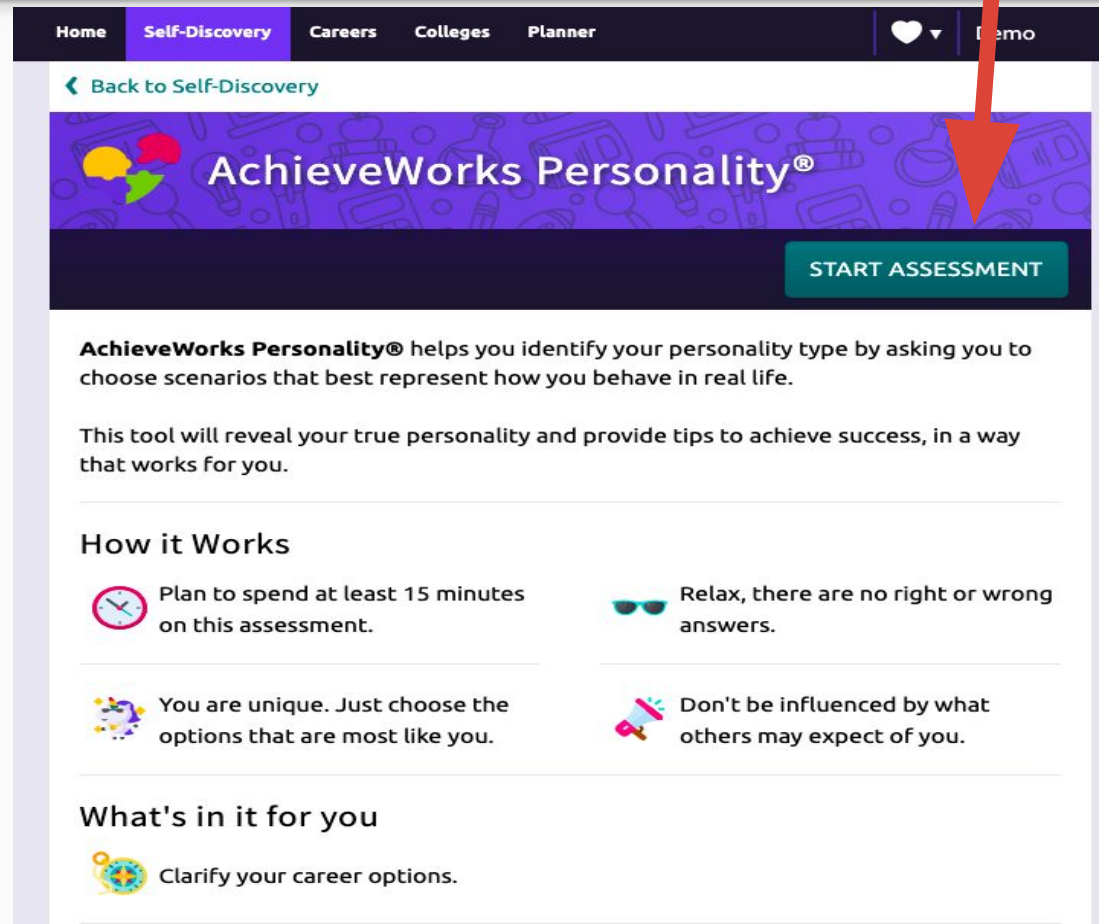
Home Self-Discovery Careers Colleges Planner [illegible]emo

❮ Back to Self-Discovery

AchieveWorks Personality®

START ASSESSMENT

**AchieveWorks Personality®** helps you identify your personality type by asking you to choose scenarios that best represent how you behave in real life.

This tool will reveal your true personality and provide tips to achieve success, in a way that works for you.

How it Works

Plan to spend at least 15 minutes on this assessment.

Relax, there are no right or wrong answers.

You are unique. Just choose the options that are most like you.

Don't be influenced by what others may expect of you.

What's in it for you

Clarify your career options.